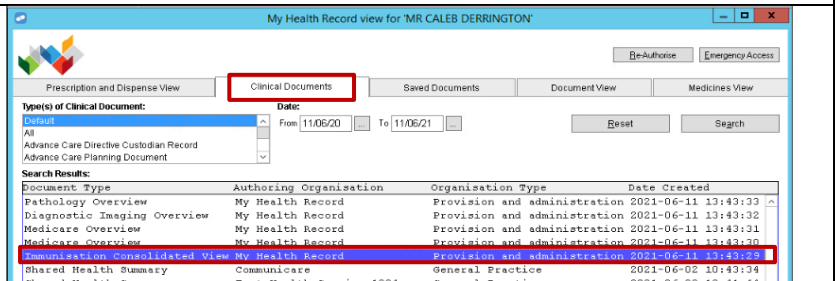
My Health Record view for 'MR CALEB DERRINGTON'

Re-Authorise | Emergency Access

Prescription and Dispense View | Clinical Documents | Saved Documents | Document View | Medicines View

Type(s) of Clinical Document:
Default
All
Advance Care Directive Custodian Record
Advance Care Planning Document

Date:
From 11/06/20 ... To 11/06/21 ...

Reset | Search

Search Results:

| Document Type | Authoring Organisation | Organisation Type | Date Created |
|---|---|---|---|
| Pathology Overview | My Health Record | Provision and administration | 2021-06-11 13:43:33 |
| Diagnostic Imaging Overview | My Health Record | Provision and administration | 2021-06-11 13:43:32 |
| Medicare Overview | My Health Record | Provision and administration | 2021-06-11 13:43:31 |
| Medicare Overview | My Health Record | Provision and administration | 2021-06-11 13:43:30 |
| Immunisation Consolidated View | My Health Record | Provision and administration | 2021-06-11 13:43:29 |
| Shared Health Summary | Communicare | General Practice | 2021-06-02 10:43:34 |
| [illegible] | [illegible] | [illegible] | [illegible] |